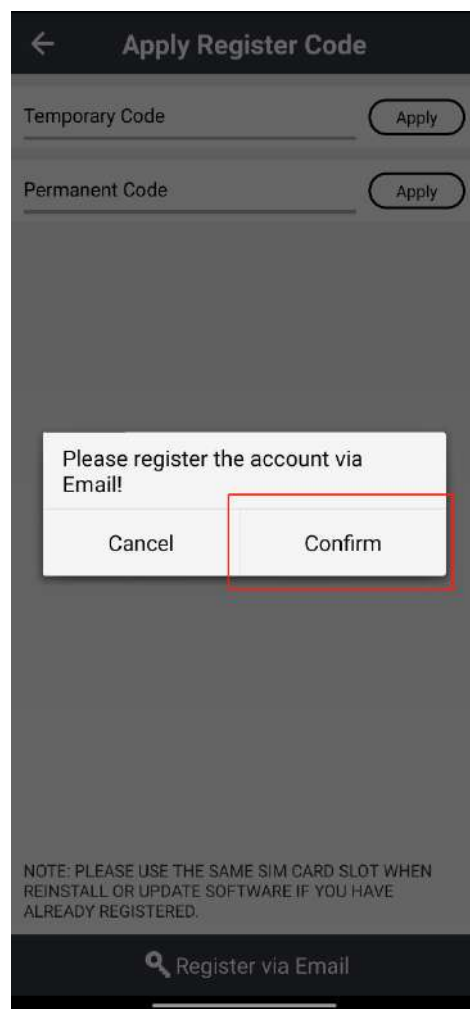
Apply Register Code

Temporary Code
Apply

Permanent Code
Apply

Please register the account via Email!

Cancel
Confirm

NOTE: PLEASE USE THE SAME SIM CARD SLOT WHEN REINSTALL OR UPDATE SOFTWARE IF YOU HAVE ALREADY REGISTERED.

Register via Email